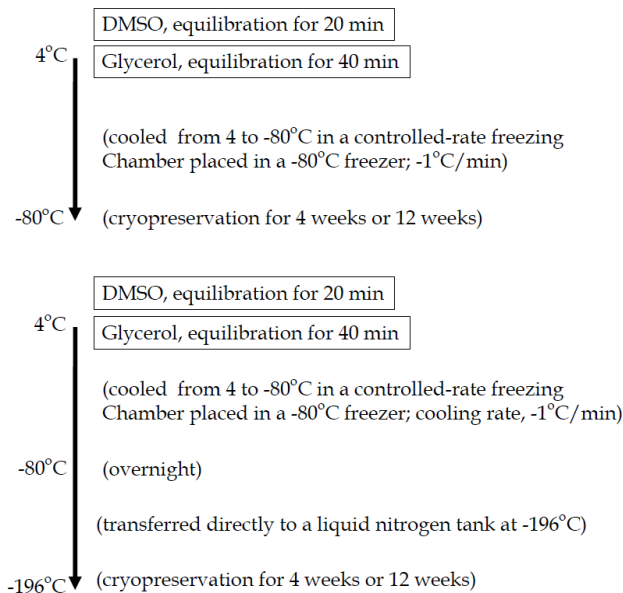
DMSO, equilibration for 20 min

4°C

Glycerol, equilibration for 40 min

(cooled from 4 to -80°C in a controlled-rate freezing Chamber placed in a -80°C freezer; -1°C/min)

-80°C

(cryopreservation for 4 weeks or 12 weeks)

DMSO, equilibration for 20 min

4°C

Glycerol, equilibration for 40 min

(cooled from 4 to -80°C in a controlled-rate freezing Chamber placed in a -80°C freezer; cooling rate, -1°C/min)

-80°C

(overnight)

(transferred directly to a liquid nitrogen tank at -196°C)

-196°C

(cryopreservation for 4 weeks or 12 weeks)